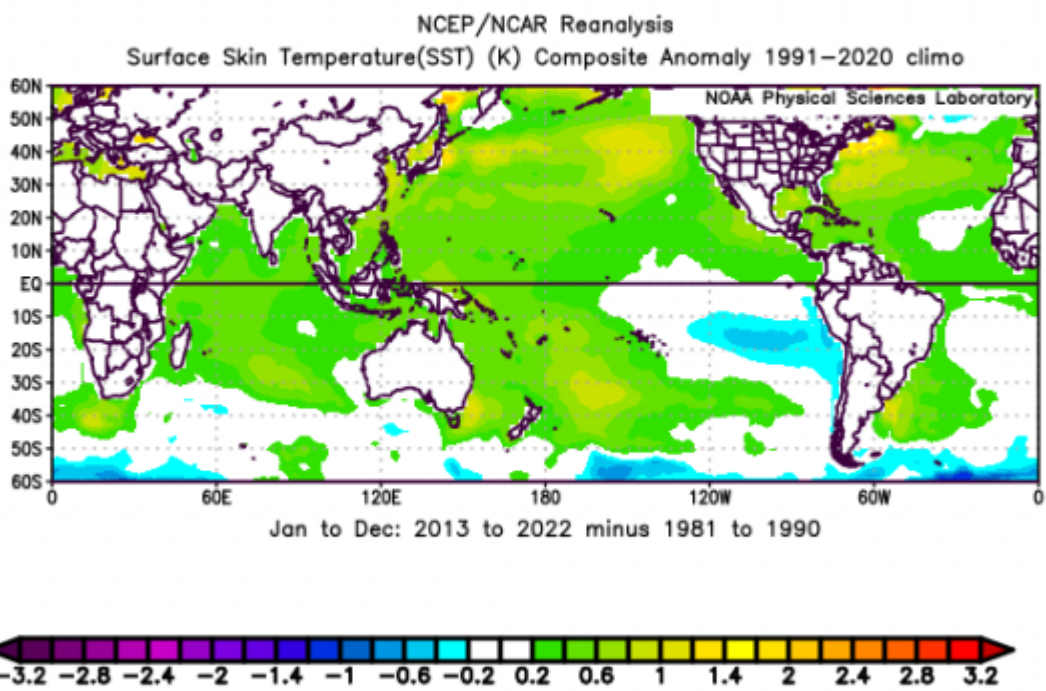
NCEP/NCAR Reanalysis
Surface Skin Temperature(SST) (K) Composite Anomaly 1991-2020 climo

NOAA Physical Sciences Laboratory

60N
50N
40N
30N
20N
10N
EQ
10S
20S
30S
40S
50S
60S

0 60E 120E 180 120W 60W 0

Jan to Dec: 2013 to 2022 minus 1981 to 1990

-3.2 -2.8 -2.4 -2 -1.4 -1 -0.6 -0.2 0.2 0.6 1 1.4 2 2.4 2.8 3.2